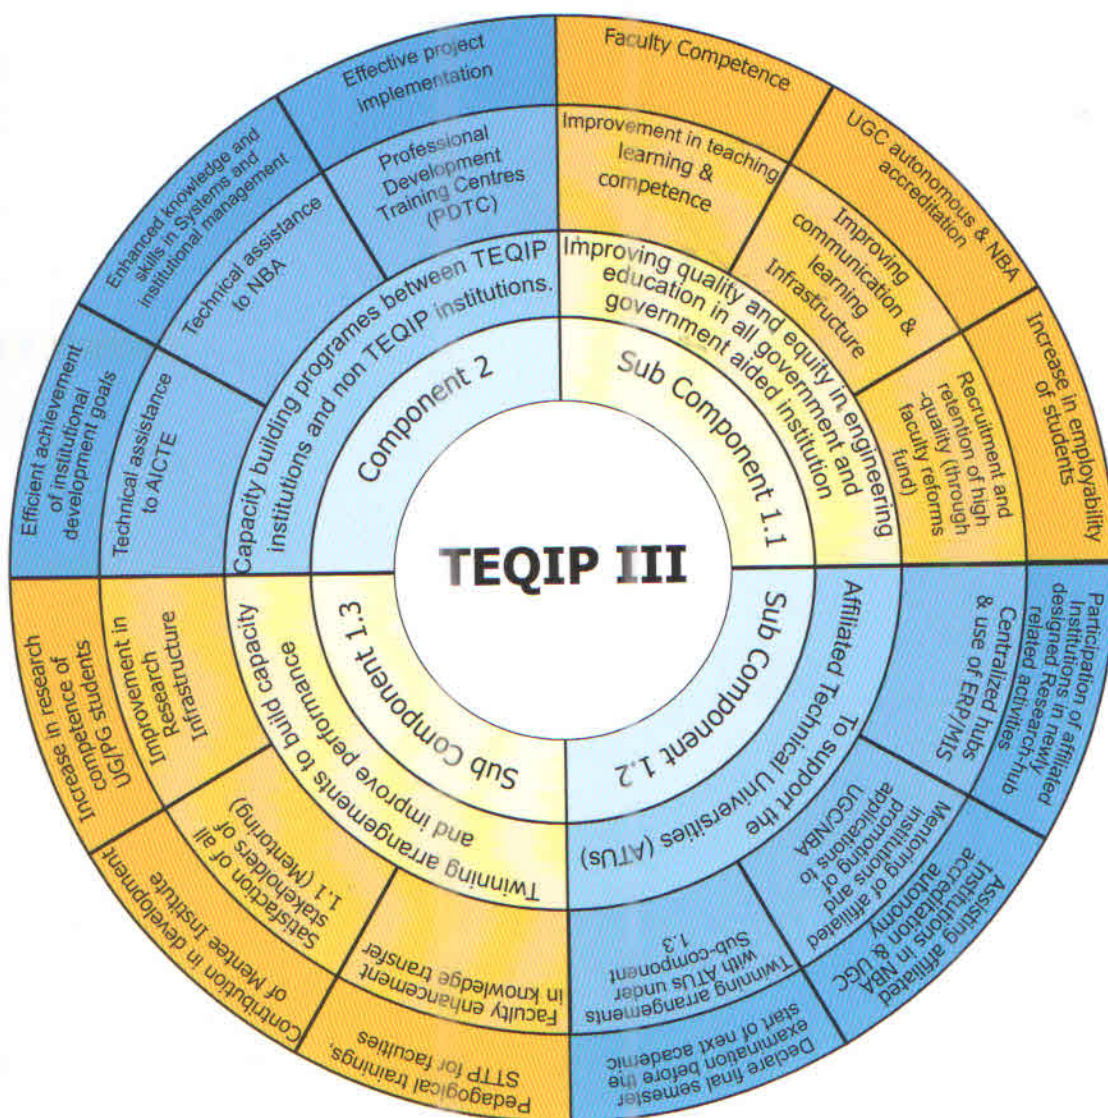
TEQIP III

Component 2

Capacity building programes between TEQIP institutions and non TEQIP institutions.

Effective project implementation

Professional Development Training Centres (PDTC)

Enhanced knowledge and skills in Systems and institutional management

Technical assistance to NBA

Efficient achievement of institutional development goals

Technical assistance to AICTE

Sub Component 1.1

Improving quality and equity in engineering education in all government and government aided institution

Faculty Competence

Improvement in teaching learning & competence

UGC autonomous & NBA accreditation

Improving communication & learning Infrastructure

Increase in employability of students

Recruitment and retention of high -quality (through faculty reforms fund)

Sub Component 1.2

To support the Affiliated Technical Universities (ATUs)

Participation of affiliated Institutions in newly designed Research-hub related activities

Centralized hubs & use of ERP/MIS

Assisting affiliated Institutions in NBA accreditation & UGC autonomy

Mentoring of affiliated institutions and promoting of institutions to applications to UGC/NBA

Twinning arrangements with ATUs under Sub-component 1.3

Declare final semester examination before the start of next academic

Sub Component 1.3

Twinning arrangements to build capacity and improve performance

Increase in research competence of UG/PG students

Improvement in Research Infrastructure

Contribution in development of Mentee Institute

Satisfaction of all stakeholders of 1.1 (Mentoring)

Faculty enhancement in knowledge transfer

Pedagogical trainings, STTP for faculties